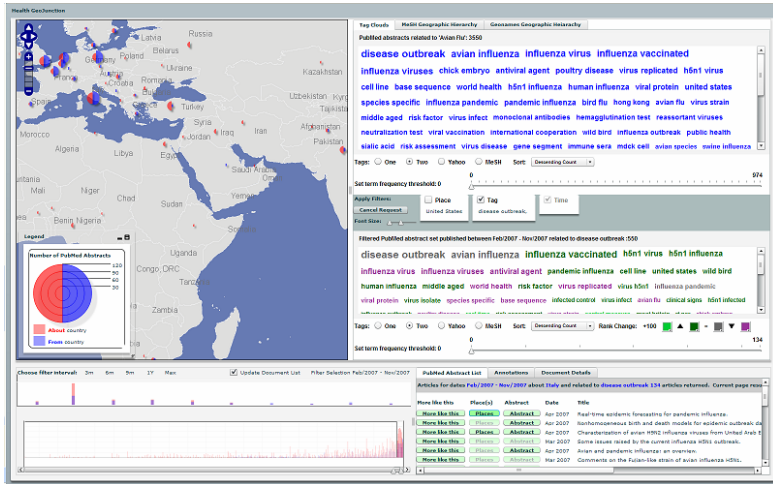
Health GeoJunction

Tag Clouds | MeSH Geographic Hierarchy | Geonames Geographic Heirarchy

PubMed abstracts related to 'Avian Flu': 3650

disease outbreak avian influenza influenza virus influenza vaccinated influenza viruses chick embryo antiviral agent poultry disease virus replicated h5n1 virus cell line base sequence world health h5n1 influenza human influenza viral protein united states species specific influenza pandemic pandemic influenza bird flu hong kong avian flu virus strain middle aged risk factor virus infect monoclonal antibodies hemagglutination test reassortant viruses neutralization test viral vaccination international cooperation wild bird influenza outbreak public health sialic acid risk assessment virus disease gene segment immune sera mdck cell avian species swine influenza

Tags: One Two Yahoo MeSH Sort: Descending Count

Set term frequency threshold: 0

0 974

Apply Filters: Place Tag Time
Cancel Request United States disease outbreak,
Font Size:

Filtered PubMed abstract set published between Feb/2007 - Nov/2007 related to disease outbreak :550

disease outbreak avian influenza influenza vaccinated h5n1 virus h5n1 influenza influenza virus influenza viruses antiviral agent pandemic influenza cell line united states wild bird human influenza middle aged world health risk factor virus replicated virus h5n1 influenza pandemic viral protein virus isolate species specific base sequence infected control virus infect avian flu clinical signs h5n1 infected

Tags: One Two Yahoo MeSH Sort: Descending Count Rank Change: +100 -

Set term frequency threshold: 0

0 134

Latvia Russia Lithuania Belarus Poland Ukraine Kazakhstan Romania Italy Turkey Iran Tunisia Iraq Algeria Libya Egypt Saudi Arabia Niger Chad Sudan Nigeria Ethiopia Congo, DRC Angola

Legend

Number of PubMed Abstracts
120 90 60 30

About country
From country

Choose filter interval: 3m 6m 9m 1Y Max Update Document List Filter Selection Feb/2007 - Nov/2007

PubMed Abstract List | Annotations | Document Details

Articles for dates Feb/2007 - Nov/2007 about Italy and related to disease outbreak 134 articles returned. Current page results

| More like this | Place(s) | Abstract | Date | Title |
|---|---|---|---|---|
| More like this | Places | Abstract | Apr 2007 | Real-time epidemic forecasting for pandemic influenza. |
| More like this | Places | Abstract | Apr 2007 | Nonhomogeneous birth and death models for epidemic outbreak da |
| More like this | Places | Abstract | Apr 2007 | Characterization of avian H5N1 influenza viruses from United Arab E |
| More like this | Places | Abstract | Apr 2007 | Some issues raised by the current influenza H5N1 outbreak. |
| More like this | Places | Abstract | Apr 2007 | Avian and pandemic influenza: an overview. |
| More like this | Places | Abstract | Mar 2007 | Comments on the Fujian-like strain of avian influenza H5N1. |